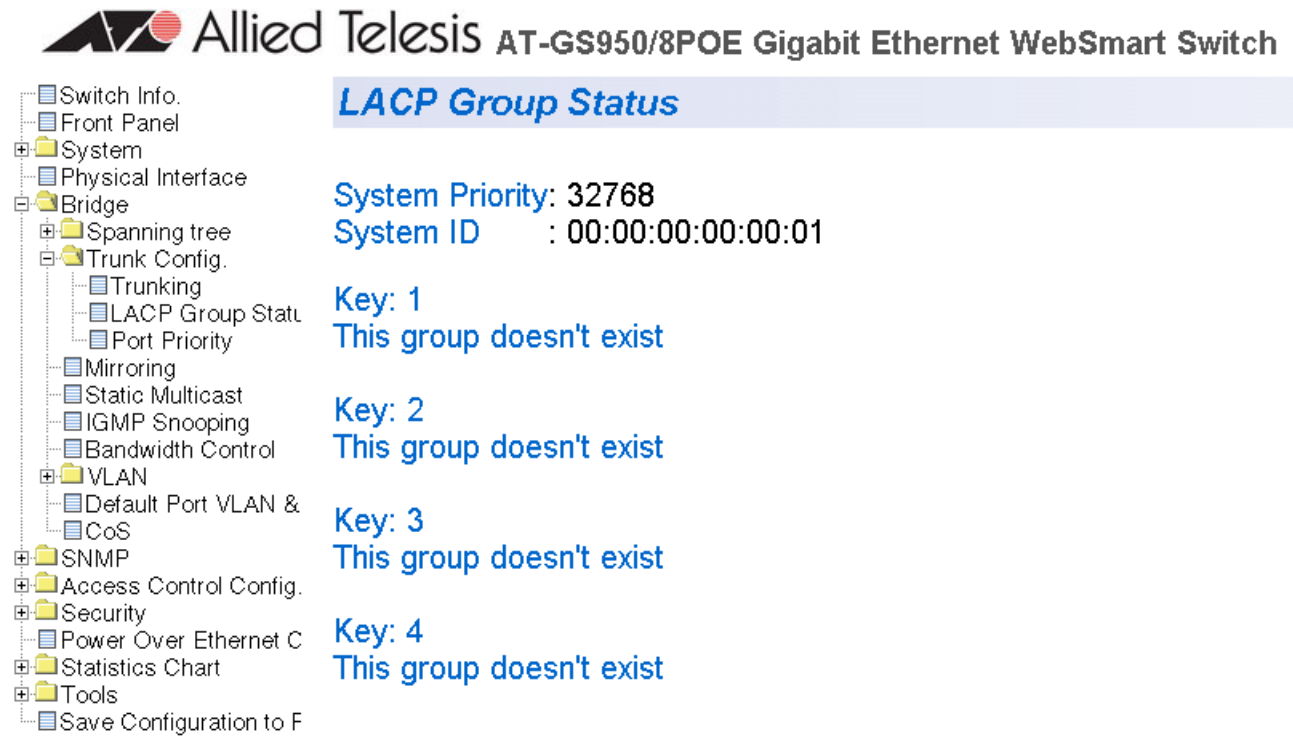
Allied Telesis AT-GS950/8POE Gigabit Ethernet WebSmart Switch

Switch Info.
Front Panel
System
Physical Interface
Bridge
Spanning tree
Trunk Config.
Trunking
LACP Group Statu
Port Priority
Mirroring
Static Multicast
IGMP Snooping
Bandwidth Control
VLAN
Default Port VLAN &
CoS
SNMP
Access Control Config.
Security
Power Over Ethernet C
Statistics Chart
Tools
Save Configuration to F

LACP Group Status

System Priority: 32768
System ID : 00:00:00:00:00:01

Key: 1
This group doesn't exist

Key: 2
This group doesn't exist

Key: 3
This group doesn't exist

Key: 4
This group doesn't exist